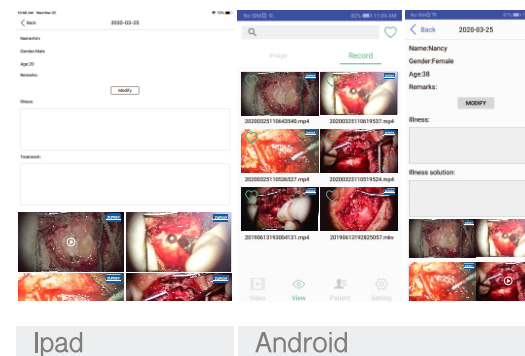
10:48 AM Wed Mar 25
72%
Back
2020-03-25
Name:Kim
Gender:Male
Age:20
Remarks:
Modify
Illness:
Treatment:

No SIM
82%
11:09 AM
Image
Record
20200325110643540.mp4
20200325110619537.mp4
20200325110536527.mp4
20200325110519524.mp4
20190613193004131.mp4
20190613192825057.mkv
Video
View
Patient
Setting

No SIM
81%
Back
2020-03-25
Name:Nancy
Gender:Female
Age:38
Remarks:
MODIFY
Illness:
Illness solution:

Ipad
Android